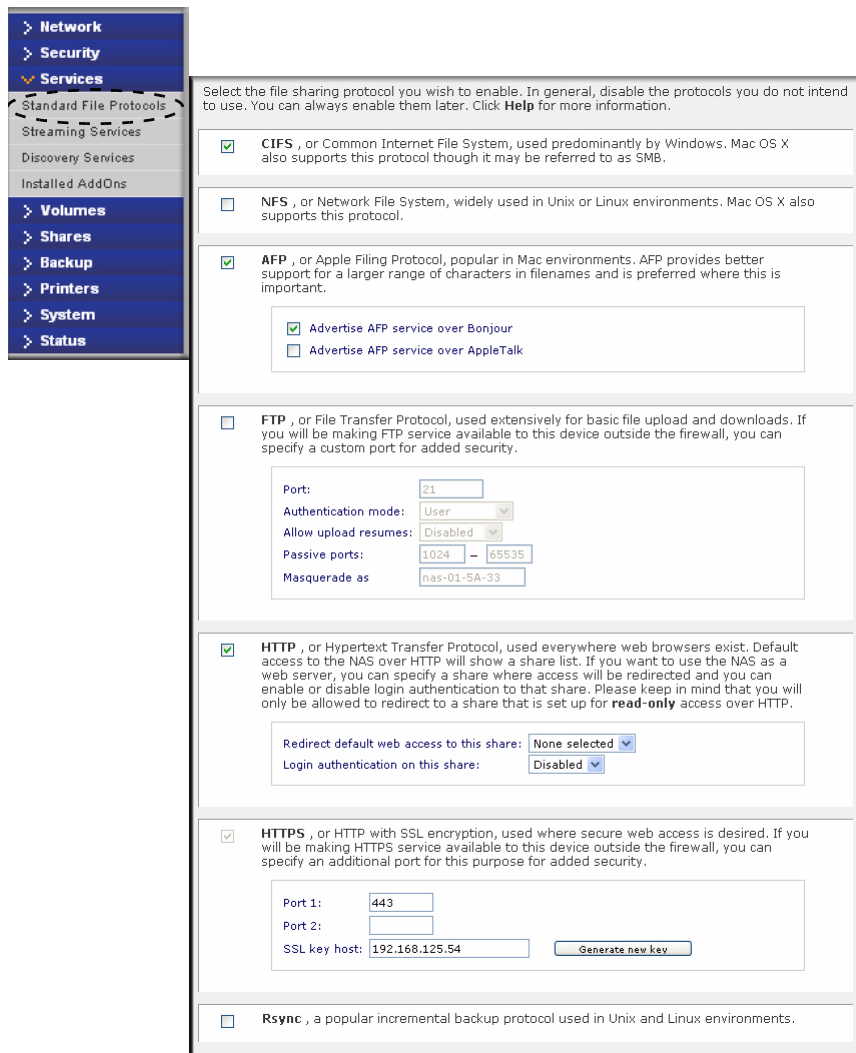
Network
Security
Services
Standard File Protocols
Streaming Services
Discovery Services
Installed AddOns
Volumes
Shares
Backup
Printers
System
Status

Select the file sharing protocol you wish to enable. In general, disable the protocols you do not intend to use. You can always enable them later. Click **Help** for more information.

**CIFS** , or Common Internet File System, used predominantly by Windows. Mac OS X also supports this protocol though it may be referred to as SMB.

**NFS** , or Network File System, widely used in Unix or Linux environments. Mac OS X also supports this protocol.

**AFP** , or Apple Filing Protocol, popular in Mac environments. AFP provides better support for a larger range of characters in filenames and is preferred where this is important.

Advertise AFP service over Bonjour
Advertise AFP service over AppleTalk

**FTP** , or File Transfer Protocol, used extensively for basic file upload and downloads. If you will be making FTP service available to this device outside the firewall, you can specify a custom port for added security.

Port: 21
Authentication mode: User
Allow upload resumes: Disabled
Passive ports: 1024 – 65535
Masquerade as nas-01-5A-33

**HTTP** , or Hypertext Transfer Protocol, used everywhere web browsers exist. Default access to the NAS over HTTP will show a share list. If you want to use the NAS as a web server, you can specify a share where access will be redirected and you can enable or disable login authentication to that share. Please keep in mind that you will only be allowed to redirect to a share that is set up for **read-only** access over HTTP.

Redirect default web access to this share: None selected
Login authentication on this share: Disabled

**HTTPS** , or HTTP with SSL encryption, used where secure web access is desired. If you will be making HTTPS service available to this device outside the firewall, you can specify an additional port for this purpose for added security.

Port 1: 443
Port 2:
SSL key host: 192.168.125.54
Generate new key

**Rsync** , a popular incremental backup protocol used in Unix and Linux environments.